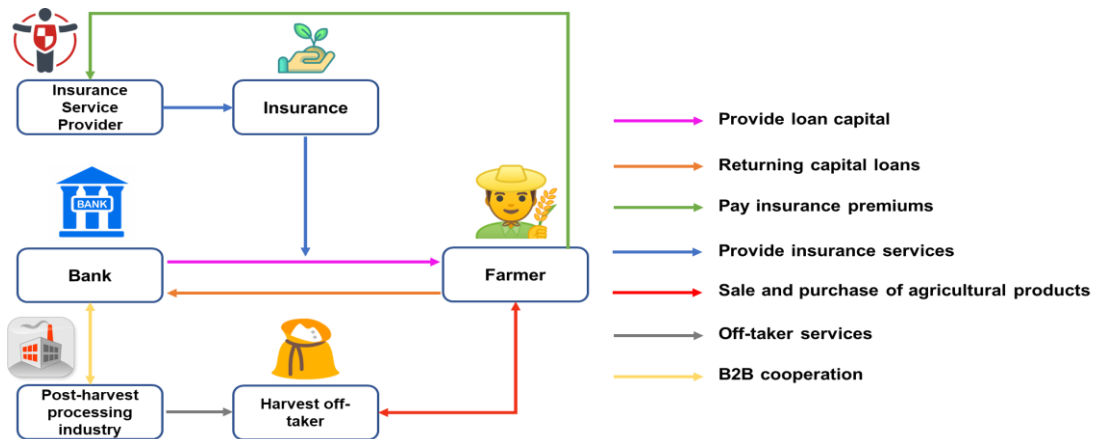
Insurance Service Provider

Insurance

BANK

Bank

Farmer

Post-harvest processing industry

Harvest off-taker

Provide loan capital

Returning capital loans

Pay insurance premiums

Provide insurance services

Sale and purchase of agricultural products

Off-taker services

B2B cooperation